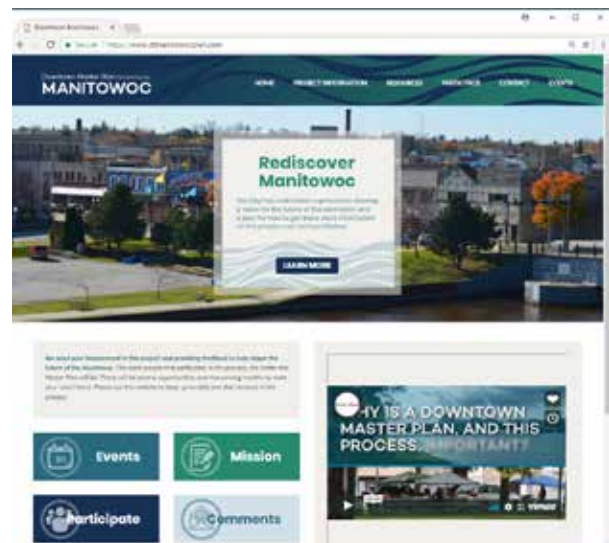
Downtown Manitowoc
Secure https://www.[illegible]
MANITOWOC
HOME PROJECT INFORMATION RESOURCES PARTICIPATE CONTACT EVENTS
Rediscover Manitowoc
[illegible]
LEARN MORE
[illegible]
WHY IS A DOWNTOWN MASTER PLAN, AND THIS PROCESS, IMPORTANT?
vimeo
Events
Mission
Participate
Comments